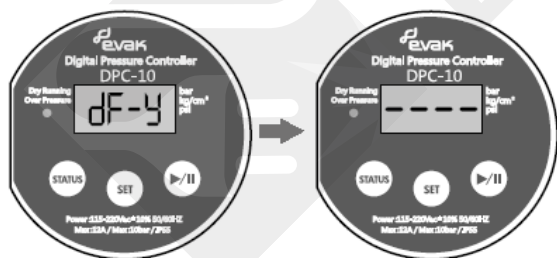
evak
Digital Pressure Controller
DPC-10
Dry Running
Over Pressure
dF-y
bar
kg/cm²
psi
STATUS
SET
▶/II
Power:115-220Vac±10% 50/60HZ
Max:12A / Max:10bar / IP55

evak
Digital Pressure Controller
DPC-10
Dry Running
Over Pressure
----
bar
kg/cm²
psi
STATUS
SET
▶/II
Power:115-220Vac±10% 50/60HZ
Max:12A / Max:10bar / IP55